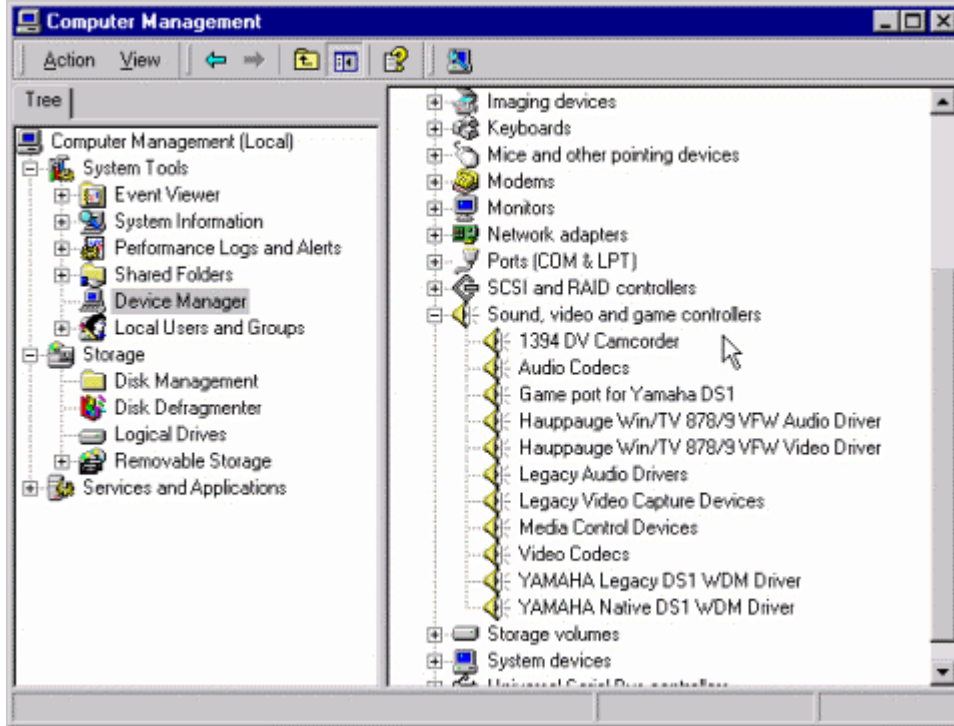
Computer Management

Action View

Tree

Computer Management (Local)
System Tools
Event Viewer
System Information
Performance Logs and Alerts
Shared Folders
Device Manager
Local Users and Groups
Storage
Disk Management
Disk Defragmenter
Logical Drives
Removable Storage
Services and Applications

Imaging devices
Keyboards
Mice and other pointing devices
Modems
Monitors
Network adapters
Ports (COM & LPT)
SCSI and RAID controllers
Sound, video and game controllers
1394 DV Camcorder
Audio Codecs
Game port for Yamaha DS1
Hauppauge Win/TV 878/9 VFW Audio Driver
Hauppauge Win/TV 878/9 VFW Video Driver
Legacy Audio Drivers
Legacy Video Capture Devices
Media Control Devices
Video Codecs
YAMAHA Legacy DS1 WDM Driver
YAMAHA Native DS1 WDM Driver
Storage volumes
System devices
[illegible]